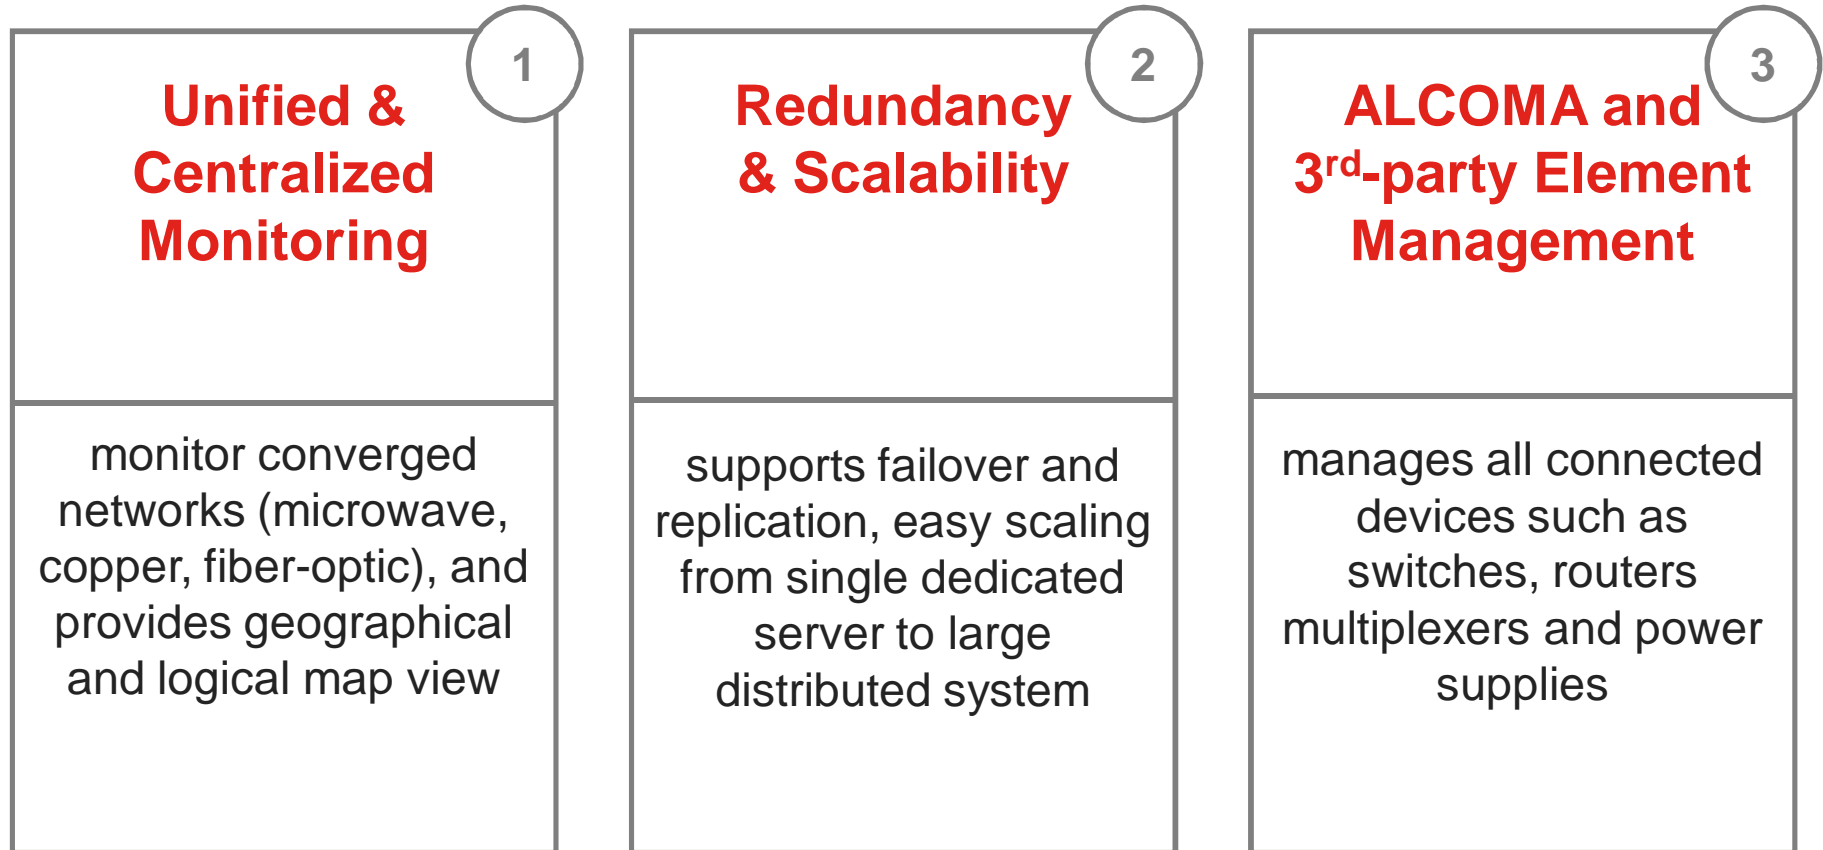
1

Unified & Centralized Monitoring

monitor converged networks (microwave, copper, fiber-optic), and provides geographical and logical map view

2

Redundancy & Scalability

supports failover and replication, easy scaling from single dedicated server to large distributed system

3

ALCOMA and 3$^{rd}$-party Element Management

manages all connected devices such as switches, routers multiplexers and power supplies